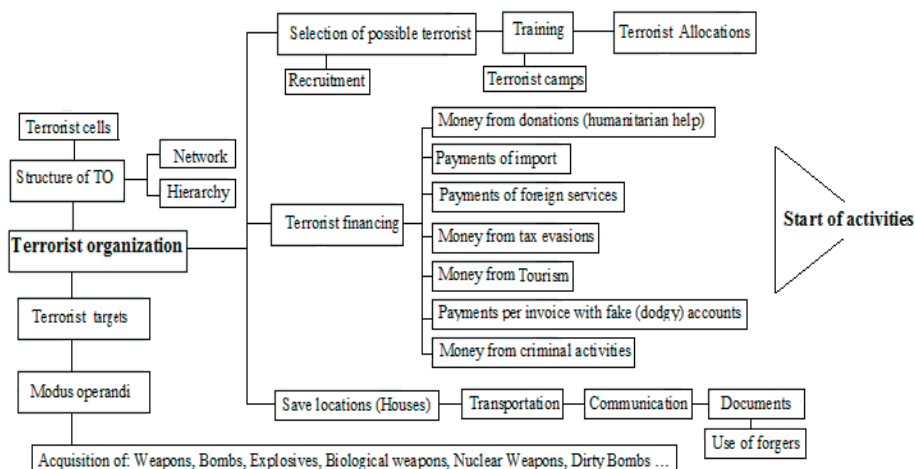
Selection of possible terrorist

Training

Terrorist Allocations

Recruitment

Terrorist camps

Terrorist cells

Structure of TO

Network

Hierarchy

Terrorist organization

Money from donations (humanitarian help)

Payments of import

Payments of foreign services

Terrorist financing

Money from tax evasions

Money from Tourism

Payments per invoice with fake (dodgy) accounts

Money from criminal activities

Start of activities

Terrorist targets

Modus operandi

Save locations (Houses)

Transportation

Communication

Documents

Use of forgers

Acquisition of: Weapons, Bombs, Explosives, Biological weapons, Nuclear Weapons, Dirty Bombs ...